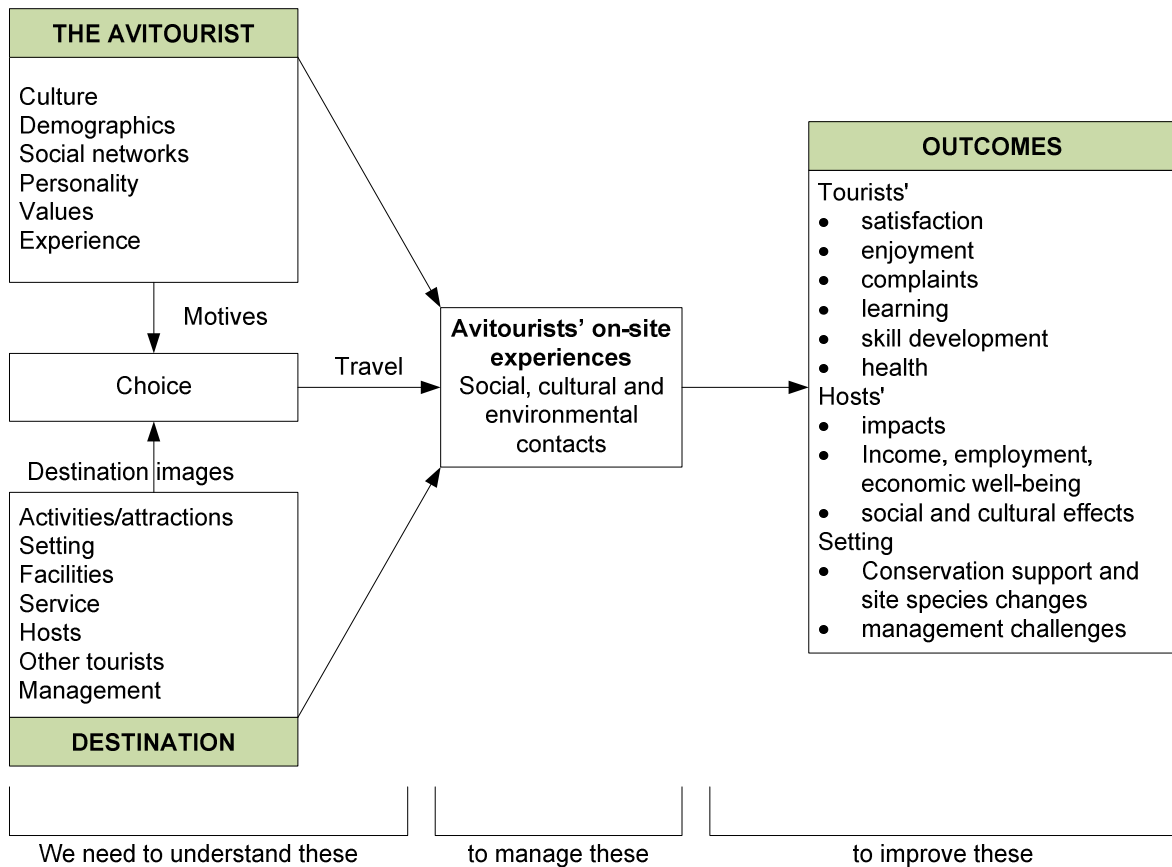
THE AVITOURIST

Culture
Demographics
Social networks
Personality
Values
Experience

Motives

Choice

Destination images

Activities/attractions
Setting
Facilities
Service
Hosts
Other tourists
Management

DESTINATION

Travel

**Avitourists' on-site experiences**
Social, cultural and environmental contacts

OUTCOMES

Tourists'
- satisfaction
- enjoyment
- complaints
- learning
- skill development
- health

Hosts'
- impacts
- Income, employment, economic well-being
- social and cultural effects

Setting
- Conservation support and site species changes
- management challenges

We need to understand these

to manage these

to improve these